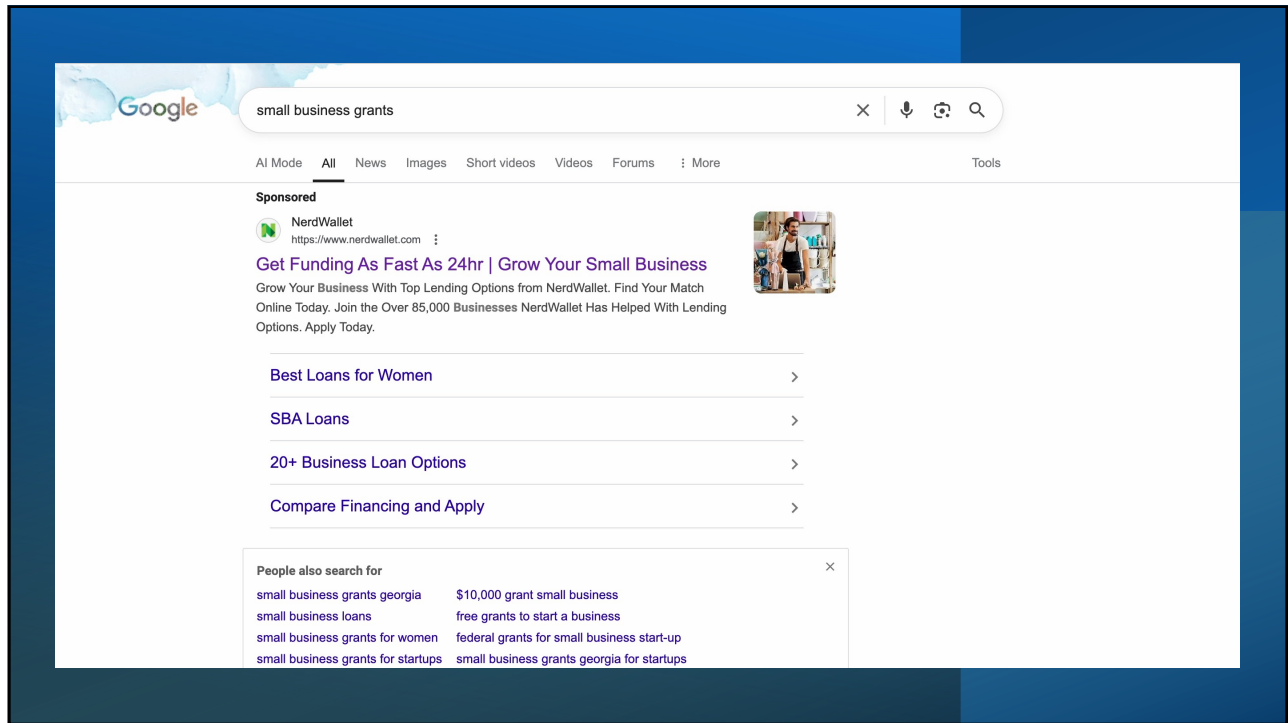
Google

small business grants

AI Mode All News Images Short videos Videos Forums ⋮ More Tools

Sponsored

NerdWallet
https://www.nerdwallet.com

Get Funding As Fast As 24hr | Grow Your Small Business

Grow Your Business With Top Lending Options from NerdWallet. Find Your Match Online Today. Join the Over 85,000 Businesses NerdWallet Has Helped With Lending Options. Apply Today.

Best Loans for Women

SBA Loans

20+ Business Loan Options

Compare Financing and Apply

People also search for

small business grants georgia
small business loans
small business grants for women
small business grants for startups

\$10,000 grant small business
free grants to start a business
federal grants for small business start-up
small business grants georgia for startups